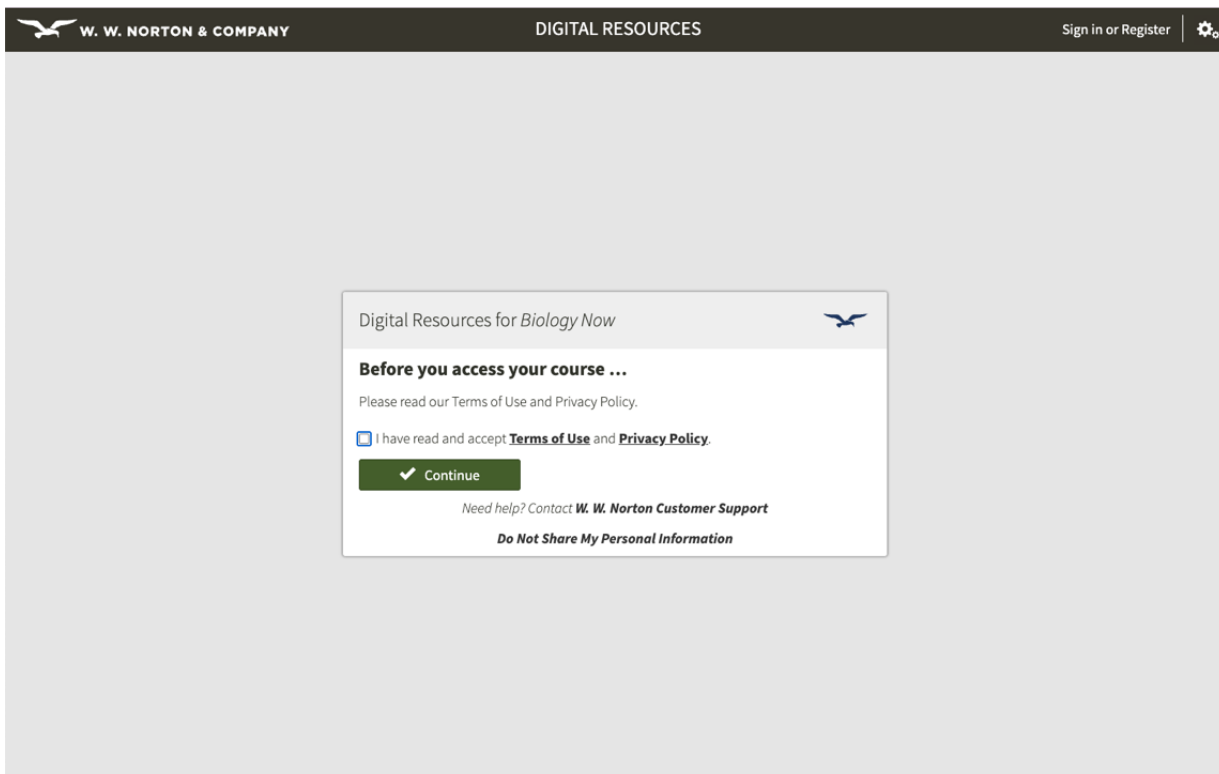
W. W. NORTON & COMPANY

DIGITAL RESOURCES

Sign in or Register

Digital Resources for Biology Now

Before you access your course ...

Please read our Terms of Use and Privacy Policy.

I have read and accept Terms of Use and Privacy Policy.

Continue

Need help? Contact W. W. Norton Customer Support

Do Not Share My Personal Information